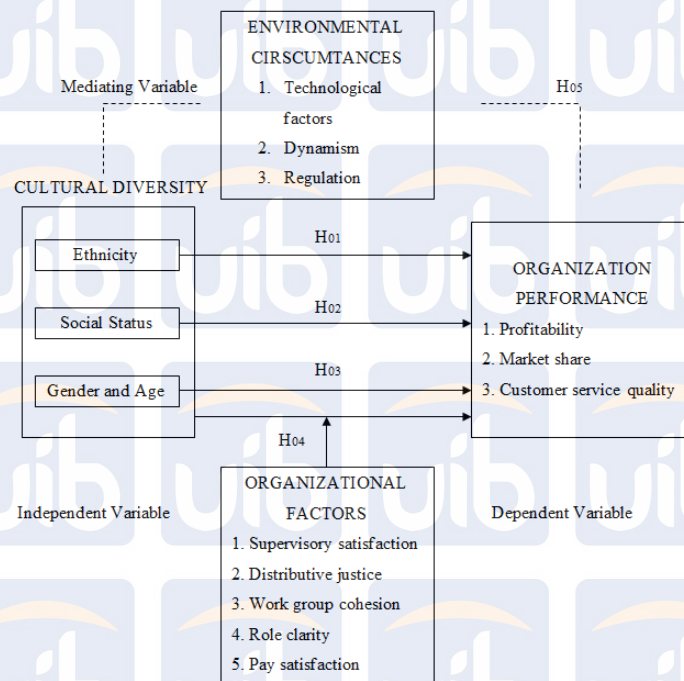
ENVIRONMENTAL CIRSCUMTANCES
1. Technological factors
2. Dynamism
3. Regulation

Mediating Variable

H05

CULTURAL DIVERSITY

Ethnicity

Social Status

Gender and Age

H01

H02

H03

H04

ORGANIZATION PERFORMANCE
1. Profitability
2. Market share
3. Customer service quality

Independent Variable

ORGANIZATIONAL FACTORS
1. Supervisory satisfaction
2. Distributive justice
3. Work group cohesion
4. Role clarity
5. Pay satisfaction

Dependent Variable